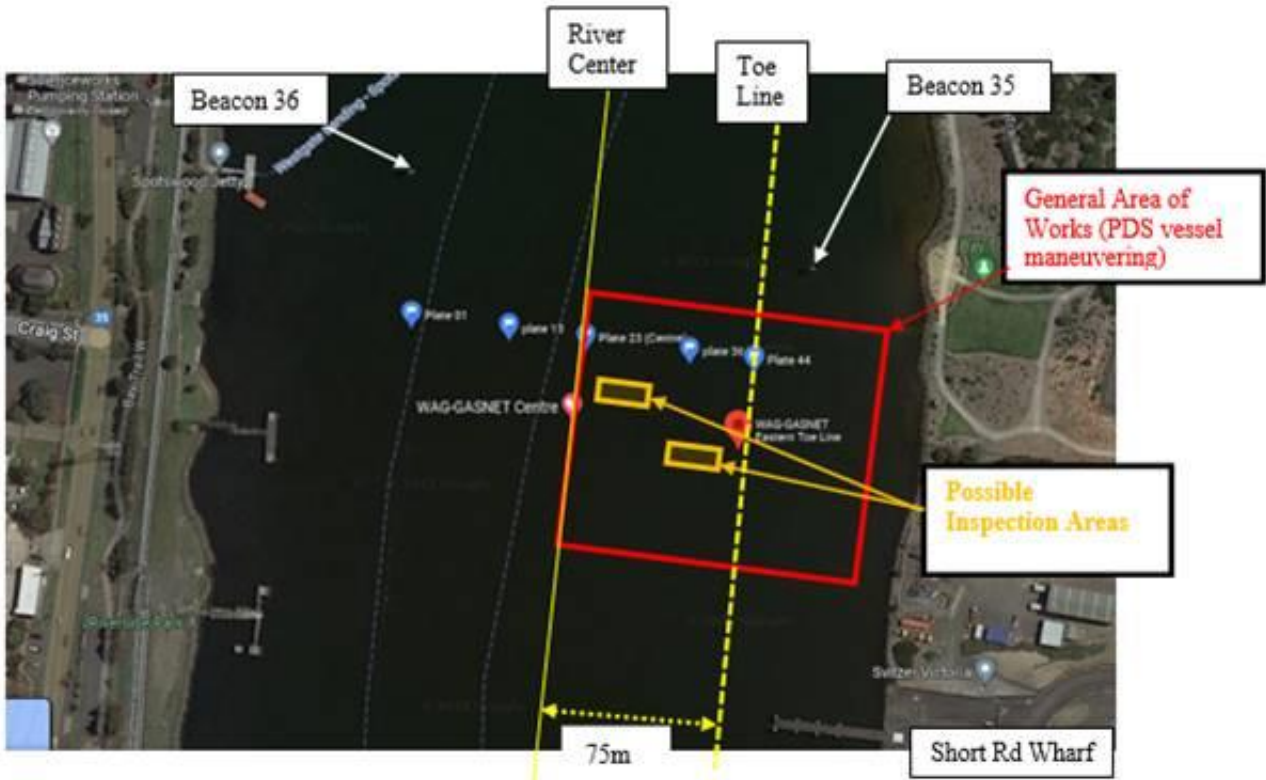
River Center

Toe Line

Beacon 36

Beacon 35

Southworks Pumping Station

Southward Jetty

General Area of Works (PDS vessel maneuvering)

Craig St

35

Plate 01

plate 15

Plate 23 (Centre)

plate 36

Plate 44

WAG-GASNET Centre

WAG-GASNET Eastern Toe Line

Possible Inspection Areas

Switzer Victoria

75m

Short Rd Wharf